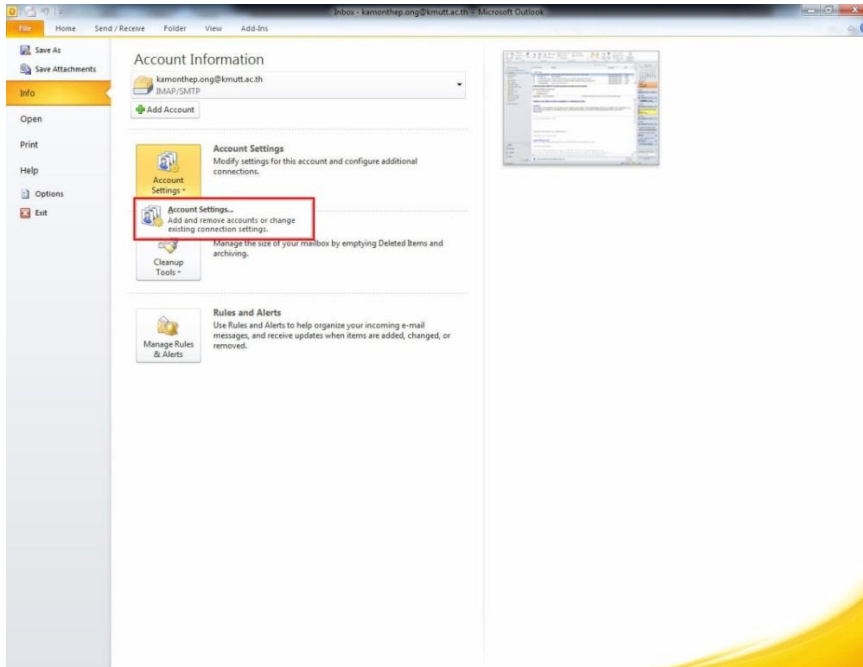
Inbox - kamonthep.ong@kmutt.ac.th - Microsoft Outlook

File Home Send / Receive Folder View Add-Ins

Save As
Save Attachments
Info
Open
Print
Help
Options
Exit

Account Information

kamonthep.ong@kmutt.ac.th
IMAP/SMTP

Add Account

Account Settings
Account Settings
Modify settings for this account and configure additional connections.

Account Settings...
Add and remove accounts or change existing connection settings.

Cleanup Tools
Manage the size of your mailbox by emptying Deleted Items and archiving.

Manage Rules & Alerts
Rules and Alerts
Use Rules and Alerts to help organize your incoming e-mail messages, and receive updates when items are added, changed, or removed.